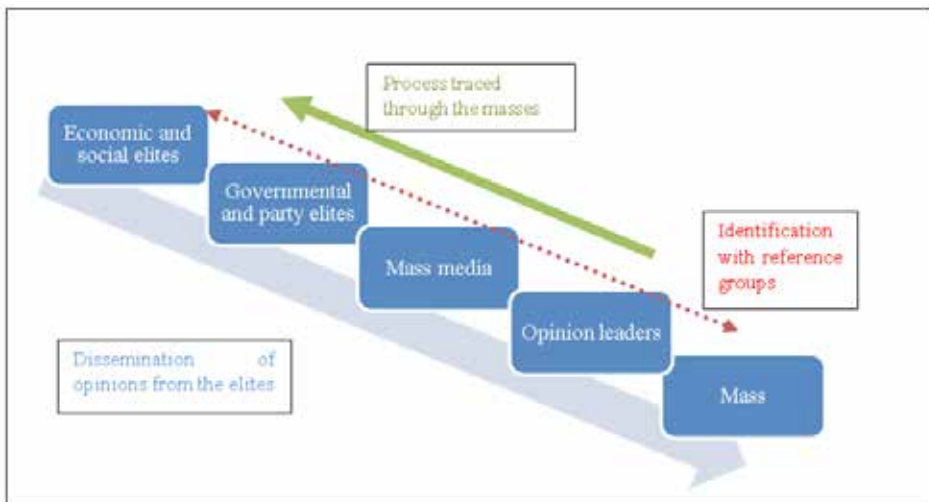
Process traced through the masses

Economic and social elites

Governmental and party elites

Mass media

Identification with reference groups

Opinion leaders

Mass

Dissemination of opinions from the elites